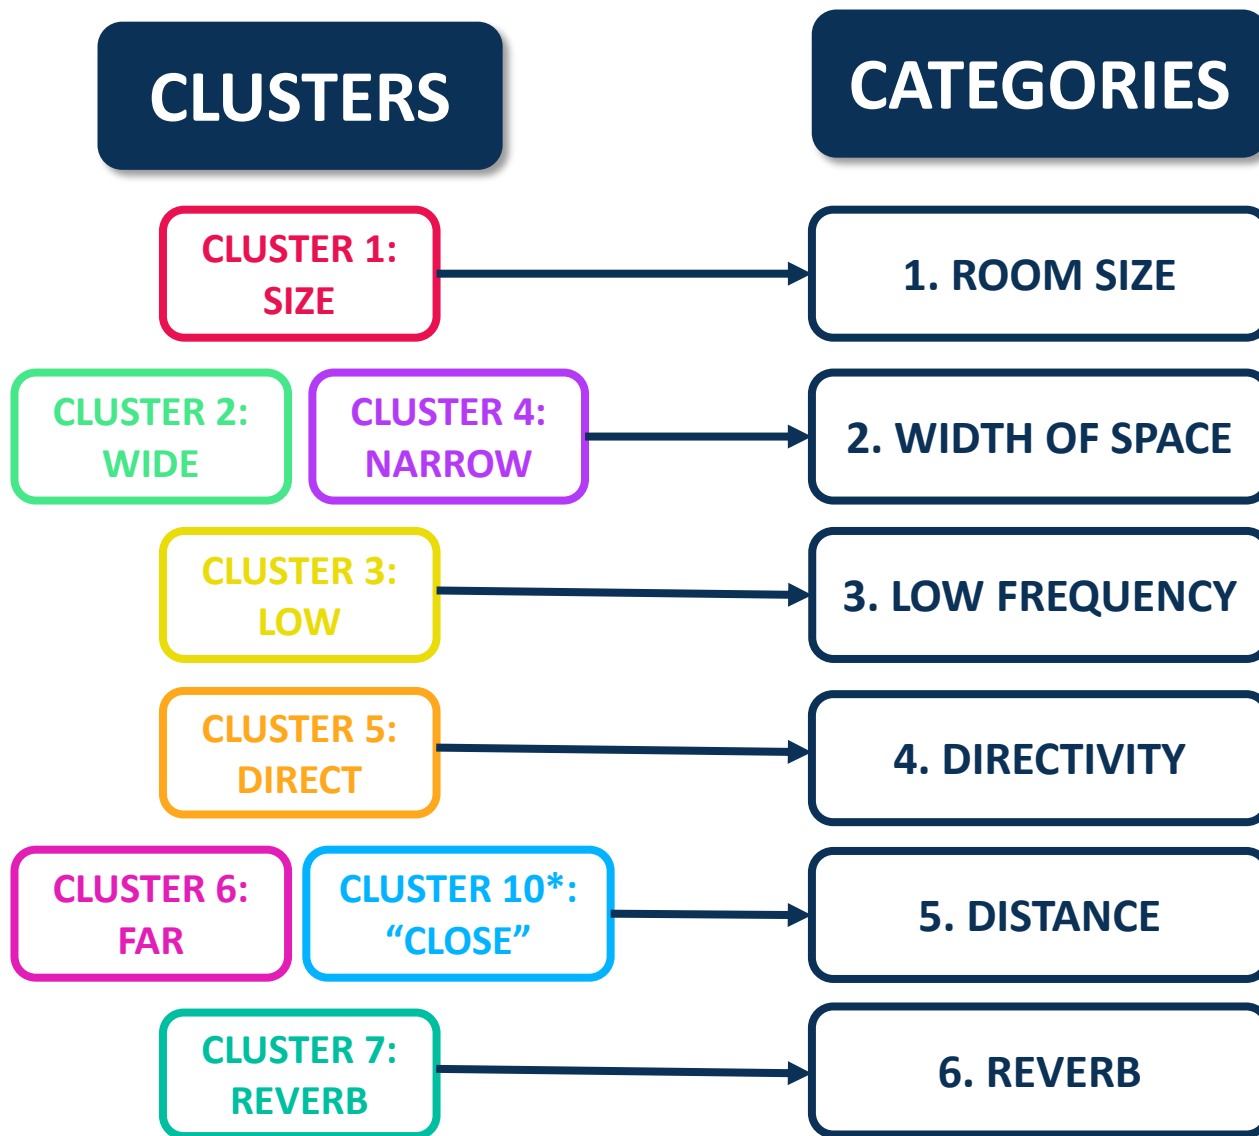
CLUSTERS

CATEGORIES

CLUSTER 1: SIZE

1. ROOM SIZE

CLUSTER 2: WIDE

CLUSTER 4: NARROW

2. WIDTH OF SPACE

CLUSTER 3: LOW

3. LOW FREQUENCY

CLUSTER 5: DIRECT

4. DIRECTIVITY

CLUSTER 6: FAR

CLUSTER 10*: “CLOSE”

5. DISTANCE

CLUSTER 7: REVERB

6. REVERB